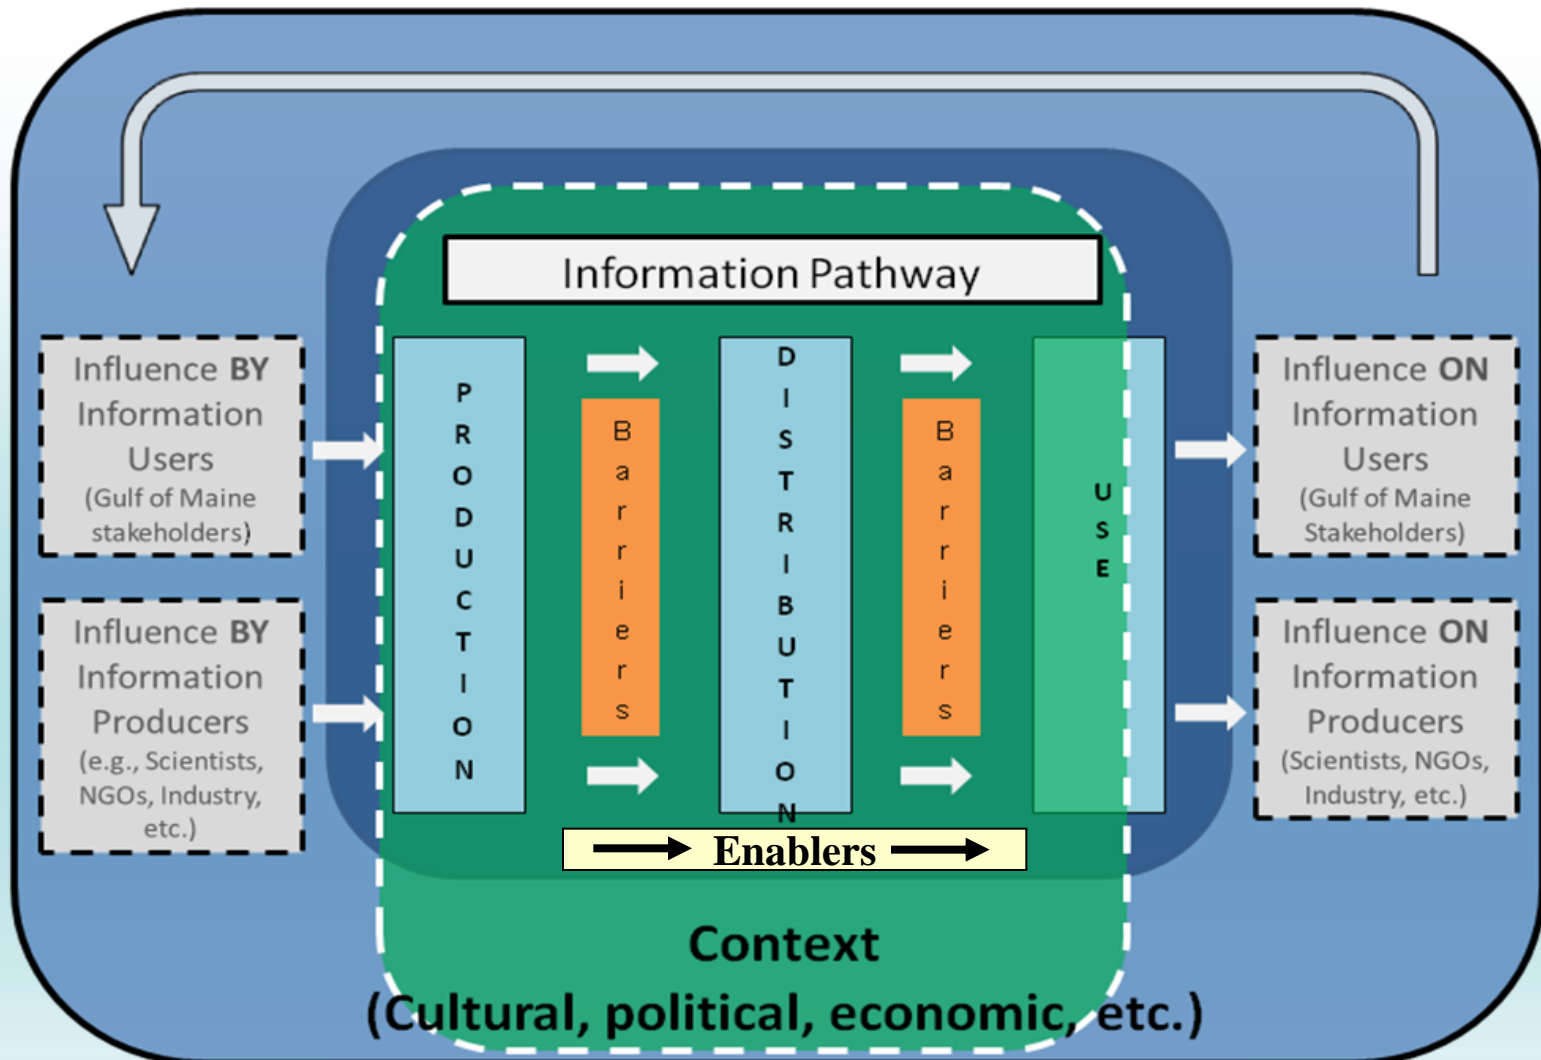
Information Pathway

Influence BY Information Users (Gulf of Maine stakeholders)

Influence BY Information Producers (e.g., Scientists, NGOs, Industry, etc.)

PRODUCTION

Barriers

DISTRIBUTION

Barriers

USE

Enablers

Influence ON Information Users (Gulf of Maine Stakeholders)

Influence ON Information Producers (Scientists, NGOs, Industry, etc.)

Context
(Cultural, political, economic, etc.)